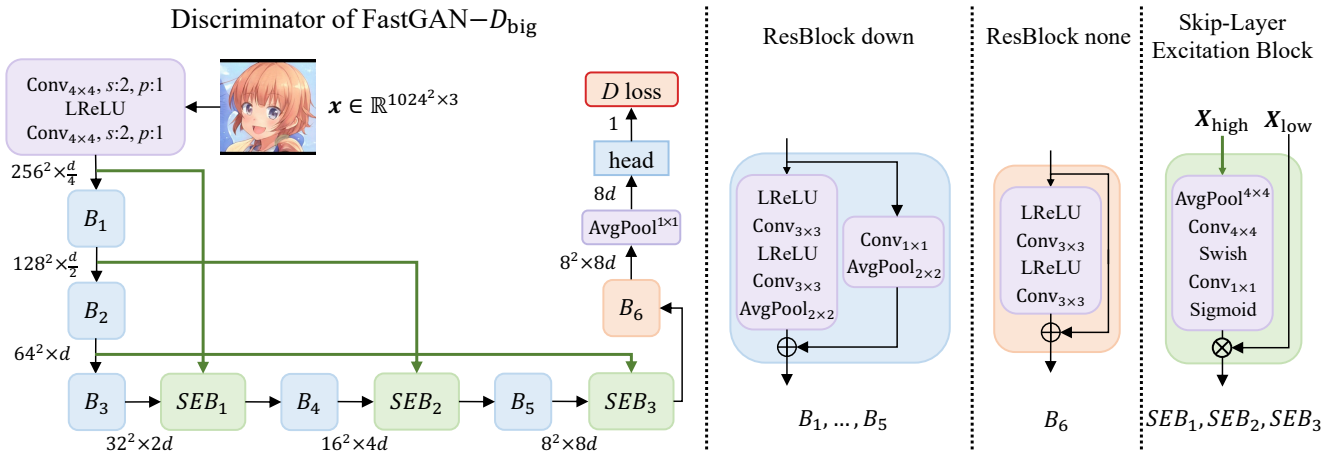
Discriminator of FastGAN$-D_{\text{big}}$

$\text{Conv}_{4\times4}$, $s$:2, $p$:1
LReLU
$\text{Conv}_{4\times4}$, $s$:2, $p$:1

$\boldsymbol{x} \in \mathbb{R}^{1024^2\times3}$

$D$ loss

1

head

$8d$

$\text{AvgPool}^{1\times1}$

$8^2\times8d$

$256^2\times\frac{d}{4}$

$B_1$

$128^2\times\frac{d}{2}$

$B_2$

$64^2\times d$

$B_6$

$B_3$

$SEB_1$

$B_4$

$SEB_2$

$B_5$

$SEB_3$

$32^2\times2d$

$16^2\times4d$

$8^2\times8d$

ResBlock down

LReLU
$\text{Conv}_{3\times3}$
LReLU
$\text{Conv}_{3\times3}$
$\text{AvgPool}_{2\times2}$

$\text{Conv}_{1\times1}$
$\text{AvgPool}_{2\times2}$

$B_1, \ldots, B_5$

ResBlock none

LReLU
$\text{Conv}_{3\times3}$
LReLU
$\text{Conv}_{3\times3}$

$B_6$

Skip-Layer Excitation Block

$\boldsymbol{X}_{\text{high}}$

$\boldsymbol{X}_{\text{low}}$

$\text{AvgPool}^{4\times4}$
$\text{Conv}_{4\times4}$
Swish
$\text{Conv}_{1\times1}$
Sigmoid

$SEB_1, SEB_2, SEB_3$